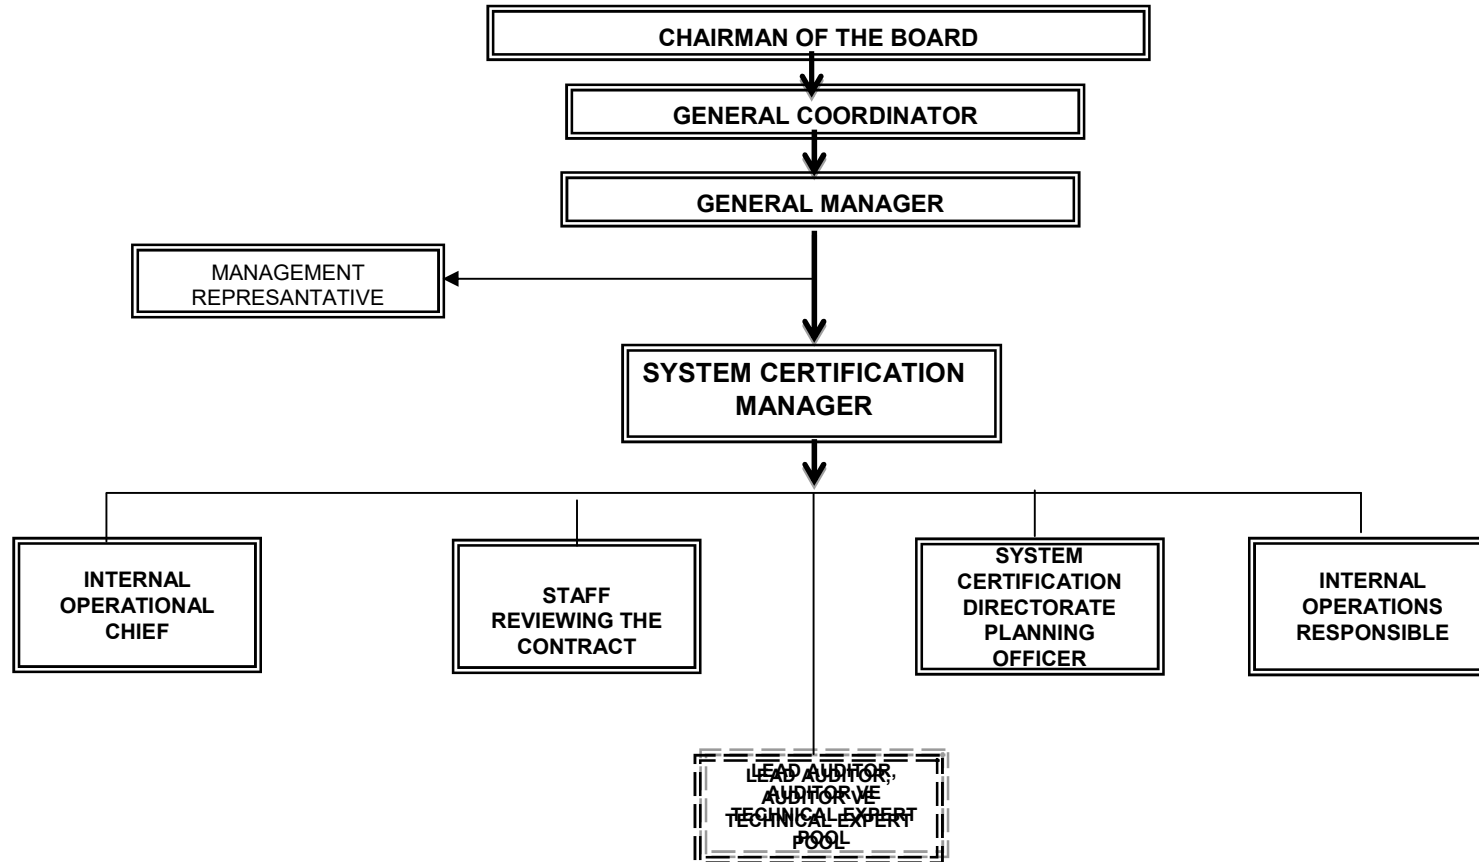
CHAIRMAN OF THE BOARD

GENERAL COORDINATOR

GENERAL MANAGER

MANAGEMENT REPRESANTATIVE

SYSTEM CERTIFICATION MANAGER

INTERNAL OPERATIONAL CHIEF

STAFF REVIEWING THE CONTRACT

SYSTEM CERTIFICATION DIRECTORATE PLANNING OFFICER

INTERNAL OPERATIONS RESPONSIBLE

LEAD AUDITOR, AUDITOR VE TECHNICAL EXPERT POOL